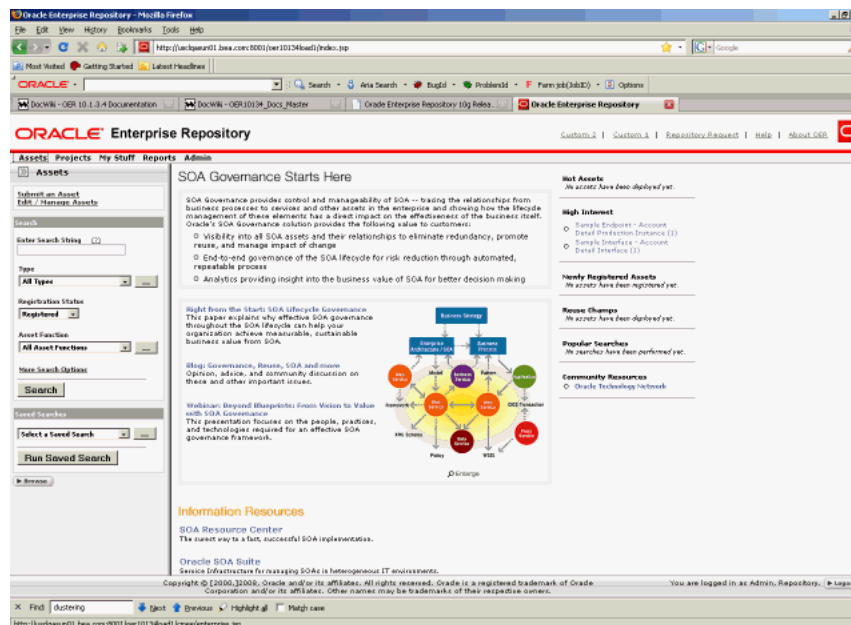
Oracle Enterprise Repository - Mozilla Firefox

File Edit View History Bookmarks Tools Help

http://uxdqaeun01.bea.com:8001/oer10134load1/index.jsp

Google

Most Visited Getting Started Latest Headlines

ORACLE Search Aria Search BugId ProblemId Farm job(JobID) Options

DocWiki - OER 10.1.3.4 Documentation | DocWiki - OER10134_Docs_Master | Oracle Enterprise Repository 10g Relea... | Oracle Enterprise Repository

ORACLE Enterprise Repository

Custom 2 | Custom 1 | Repository Request | Help | About OER

Assets Projects My Stuff Reports Admin

Assets

Submit an Asset
Edit / Manage Assets

Search

Enter Search String (?)

Type
All Types

Registration Status
Registered

Asset Function
All Asset Functions

More Search Options

Search

Saved Searches

Select a Saved Search

Run Saved Search

Browse

SOA Governance Starts Here

SOA Governance provides control and manageability of SOA -- tracing the relationships from business processes to services and other assets in the enterprise and showing how the lifecycle management of these elements has a direct impact on the effectiveness of the business itself. Oracle's SOA Governance solution provides the following value to customers:

Visibility into all SOA assets and their relationships to eliminate redundancy, promote reuse, and manage impact of change

End-to-end governance of the SOA lifecycle for risk reduction through automated, repeatable process

Analytics providing insight into the business value of SOA for better decision making

Right from the Start: SOA Lifecycle Governance
This paper explains why effective SOA governance throughout the SOA lifecycle can help your organization achieve measurable, sustainable business value from SOA.

Blog: Governance, Reuse, SOA and more
Opinion, advice, and community discussion on these and other important issues.

Webinar: Beyond Blueprints: From Vision to Value with SOA Governance
This presentation focuses on the people, practices, and technologies required for an effective SOA governance framework.

Business Strategy
Enterprise Architecture / SOA
Business Process
Model
Pattern
Framework
XML Schema
Policy
WSDL
OSB Transaction
Enlarge

Information Resources

SOA Resource Center
The surest way to a fast, successful SOA implementation.

Oracle SOA Suite
Service Infrastructure for managing SOAs in heterogeneous IT environments.

Hot Assets
No assets have been displayed yet.

High Interest
Sample Endpoint - Account Detail Production Instance (1)
Sample Interface - Account Detail Interface (1)

Newly Registered Assets
No assets have been registered yet.

Reuse Champs
No assets have been displayed yet.

Popular Searches
No searches have been performed yet.

Community Resources
Oracle Technology Network

Copyright © [2000,]2009, Oracle and/or its affiliates. All rights reserved. Oracle is a registered trademark of Oracle Corporation and/or its affiliates. Other names may be trademarks of their respective owners.

You are logged in as Admin, Repository. Logout

Find: clustering Next Previous Highlight all Match case

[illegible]